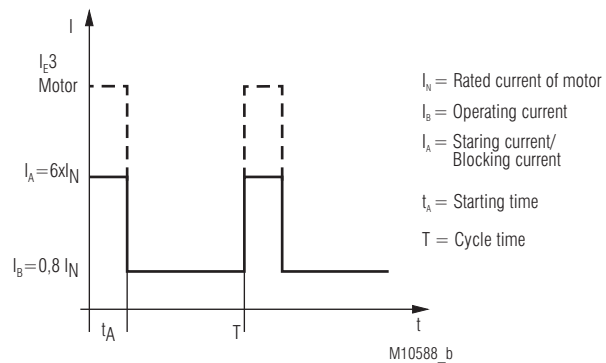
I

$I_E3$
Motor

$I_A=6xI_N$

$I_B=0,8\ I_N$

$t_A$

T

t

$I_N$ = Rated current of motor

$I_B$ = Operating current

$I_A$ = Staring current/ Blocking current

$t_A$ = Starting time

T = Cycle time

M10588_b